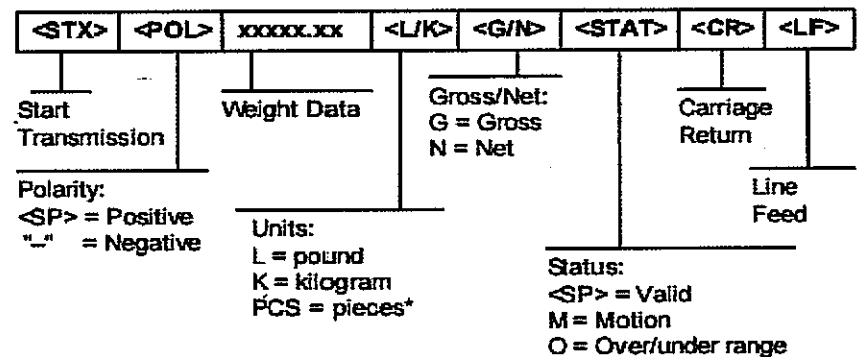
| <STX> | <POL> | xxxxx.xx | <L/K> | <G/N> | <STAT> | <CR> | <LF> |
|---|---|---|---|---|---|---|---|

Start Transmission

Weight Data

Gross/Net:
G = Gross
N = Net

Carriage Return

Polarity:
<SP> = Positive
"–" = Negative

Line Feed

Units:
L = pound
K = kilogram
PCS = pieces*

Status:
<SP> = Valid
M = Motion
O = Over/under range